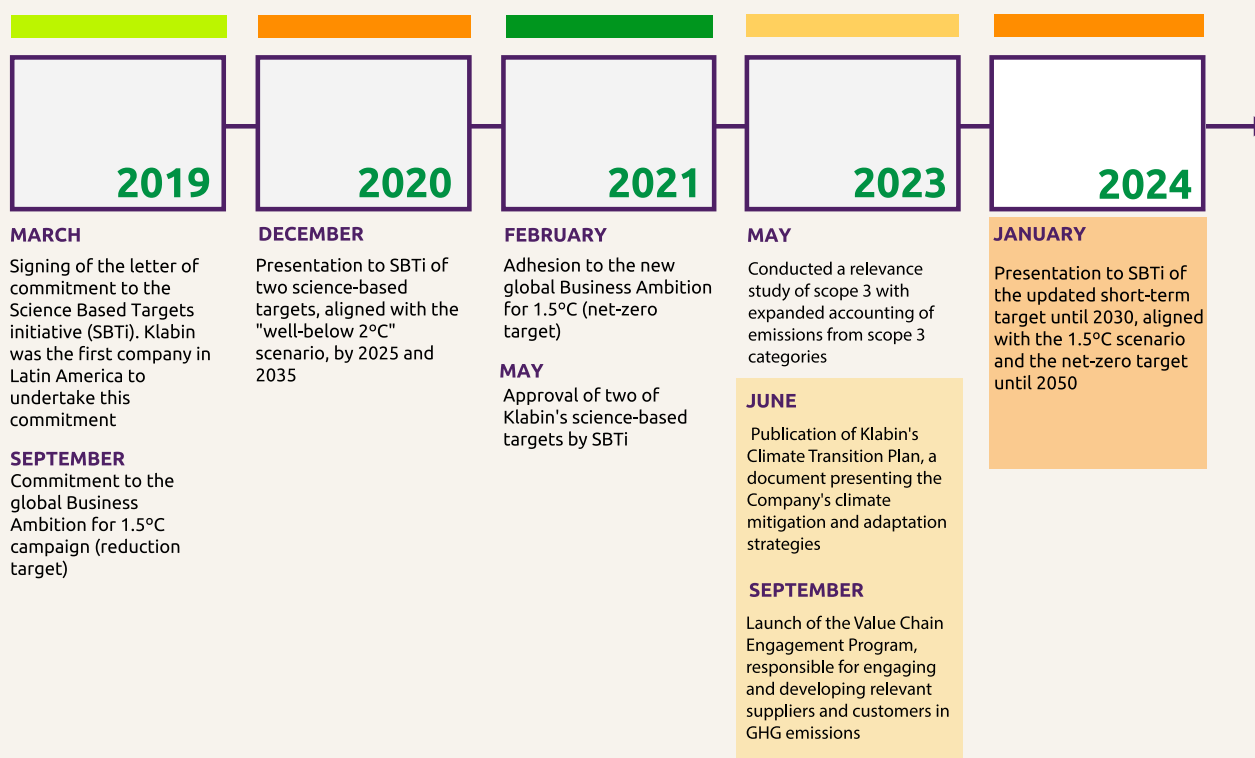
2019

MARCH

Signing of the letter of commitment to the Science Based Targets initiative (SBTi). Klabin was the first company in Latin America to undertake this commitment

SEPTEMBER

Commitment to the global Business Ambition for 1.5ºC campaign (reduction target)

2020

DECEMBER

Presentation to SBTi of two science-based targets, aligned with the "well-below 2ºC" scenario, by 2025 and 2035

2021

FEBRUARY

Adhesion to the new global Business Ambition for 1.5ºC (net-zero target)

MAY

Approval of two of Klabin's science-based targets by SBTi

2023

MAY

Conducted a relevance study of scope 3 with expanded accounting of emissions from scope 3 categories

JUNE

Publication of Klabin's Climate Transition Plan, a document presenting the Company's climate mitigation and adaptation strategies

SEPTEMBER

Launch of the Value Chain Engagement Program, responsible for engaging and developing relevant suppliers and customers in GHG emissions

2024

JANUARY

Presentation to SBTi of the updated short-term target until 2030, aligned with the 1.5ºC scenario and the net-zero target until 2050